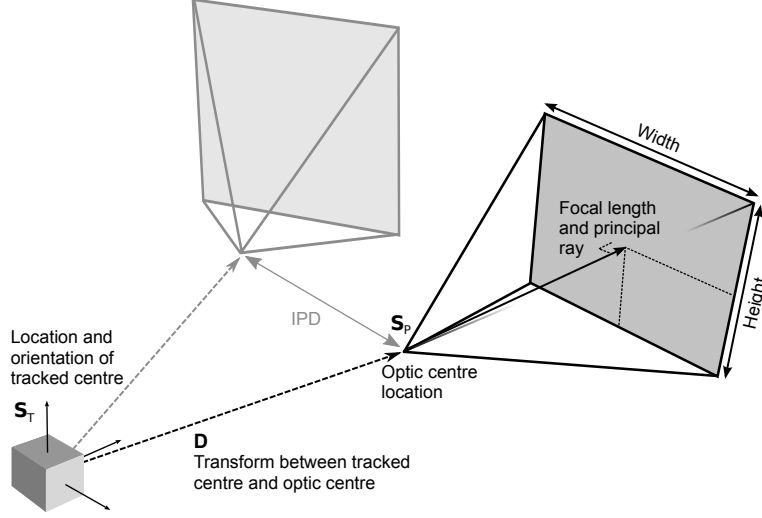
Width

Focal length and principal ray

Height

IPD

$\mathbf{S}_P$

Location and orientation of tracked centre

Optic centre location

$\mathbf{S}_T$

**D**
Transform between tracked centre and optic centre